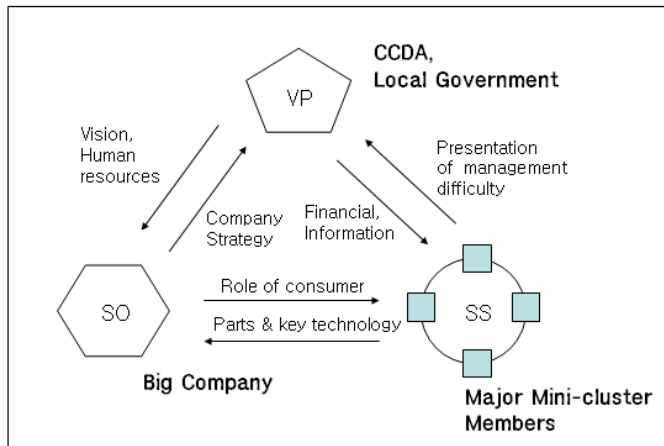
CCDA,
Local Government

VP

Vision,
Human resources

Presentation of management difficulty

Company Strategy

Financial, Information

Role of consumer

SO

SS

Parts & key technology

Big Company

Major Mini-cluster Members